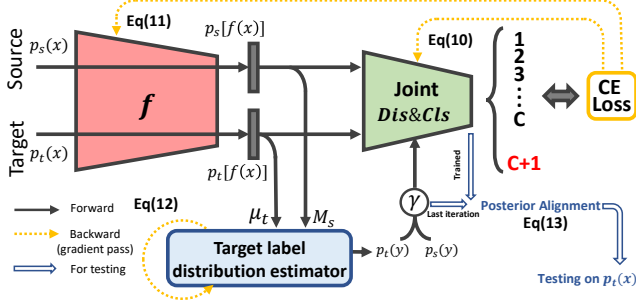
Eq(11)

$p_s(x)$

Source

$p_s[f(x)]$

Eq(10)

Joint
*Dis&Cls*

1
2
3
⋮
C

C+1

CE Loss

$f$

Target

$p_t(x)$

$p_t[f(x)]$

Trained

$\gamma$

Last iteration

Forward

Backward (gradient pass)

For testing

Eq(12)

$\mu_t$

$M_s$

Target label distribution estimator

$p_t(y)$

$p_s(y)$

Posterior Alignment
Eq(13)

Testing on $p_t(x)$